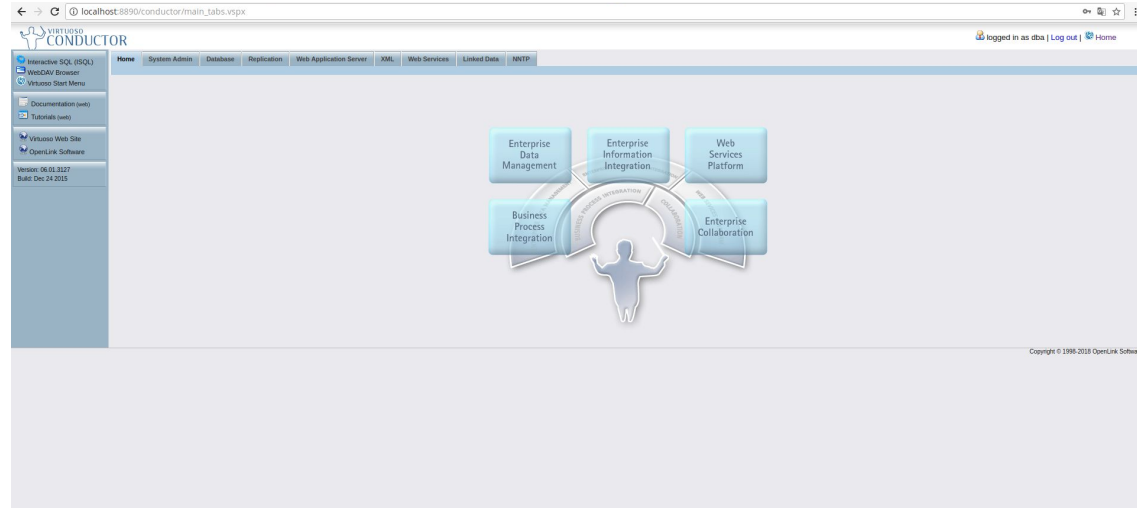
localhost:8890/conductor/main_tabs.vspx

VIRTUOSO CONDUCTOR

logged in as dba | Log out | Home

Interactive SQL (ISQL)
WebDAV Browser
Virtuoso Start Menu

Documentation (web)
Tutorials (web)

Virtuoso Web Site
OpenLink Software

Version: 06.01.3127
Build: Dec 24 2015

Home | System Admin | Database | Replication | Web Application Server | XML | Web Services | Linked Data | NNTP

Enterprise Data Management

Enterprise Information Integration

Web Services Platform

Business Process Integration

Enterprise Collaboration

BUSINESS PROCESS INTEGRATION

COLLABORATION

Copyright © 1998-2018 OpenLink Softwa